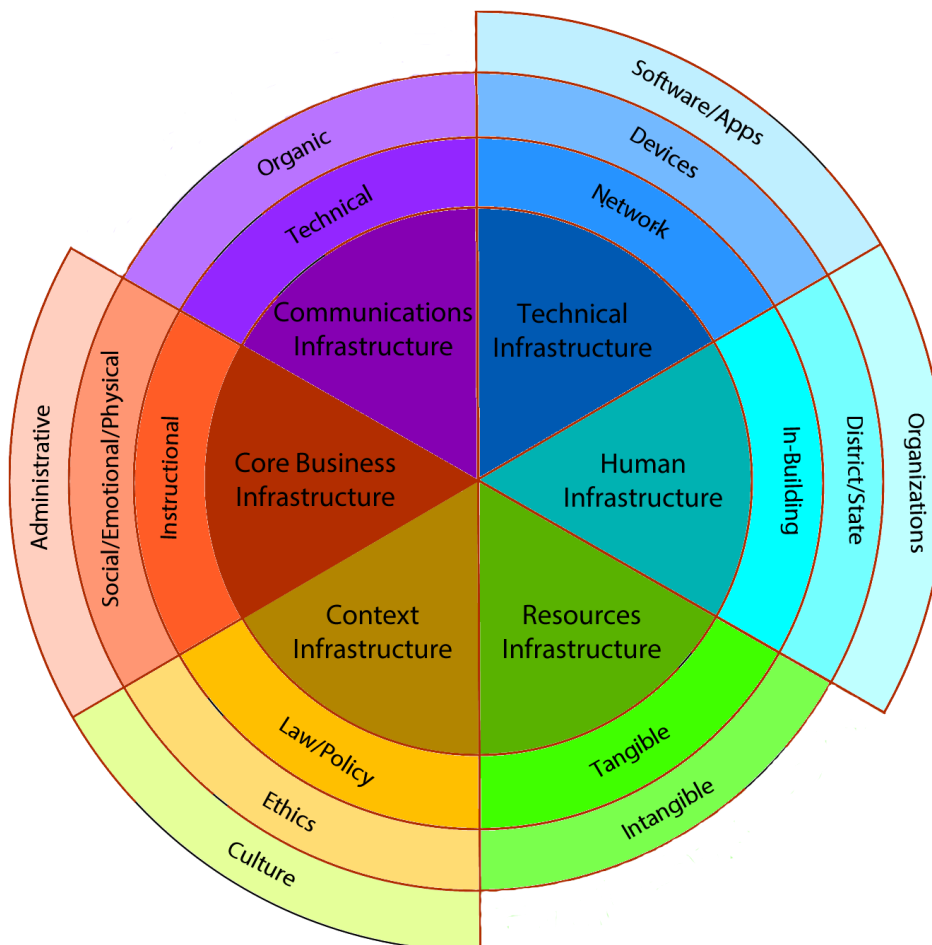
Organic

Technical

Communications Infrastructure

Software/Apps

Devices

Network

Technical Infrastructure

Administrative

Social/Emotional/Physical

Instructional

Core Business Infrastructure

Organizations

District/State

In-Building

Human Infrastructure

Context Infrastructure

Law/Policy

Ethics

Culture

Resources Infrastructure

Tangible

Intangible